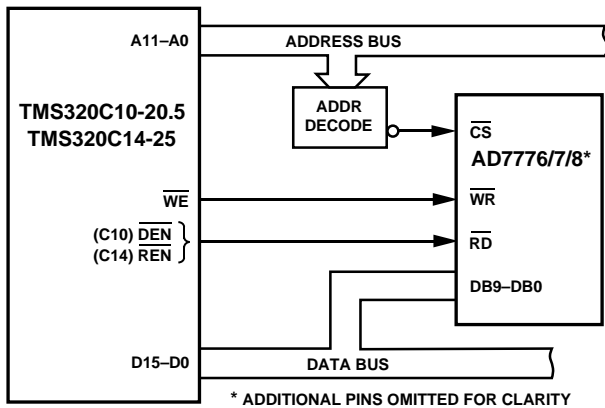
A11–A0

ADDRESS BUS

TMS320C10-20.5
TMS320C14-25

ADDR DECODE

$\overline{CS}$

AD7776/7/8*

$\overline{WE}$

$\overline{WR}$

(C10) $\overline{DEN}$
(C14) $\overline{REN}$

$\overline{RD}$

DB9–DB0

D15–D0

DATA BUS

* ADDITIONAL PINS OMITTED FOR CLARITY